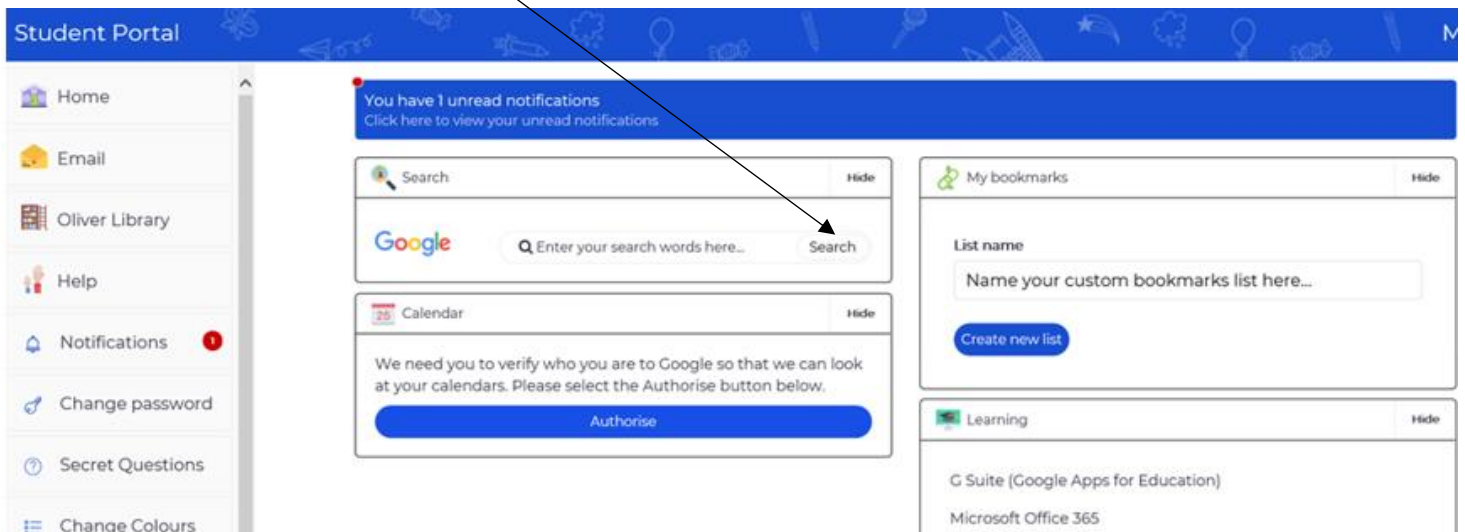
Student Portal

M

Home

Email

Oliver Library

Help

Notifications 1

Change password

Secret Questions

Change Colours

You have 1 unread notifications
Click here to view your unread notifications

Search
Hide

Google
Enter your search words here...
Search

Calendar
Hide

We need you to verify who you are to Google so that we can look at your calendars. Please select the Authorise button below.

Authorise

My bookmarks
Hide

List name

Name your custom bookmarks list here...

Create new list

Learning
Hide

G Suite (Google Apps for Education)

Microsoft Office 365